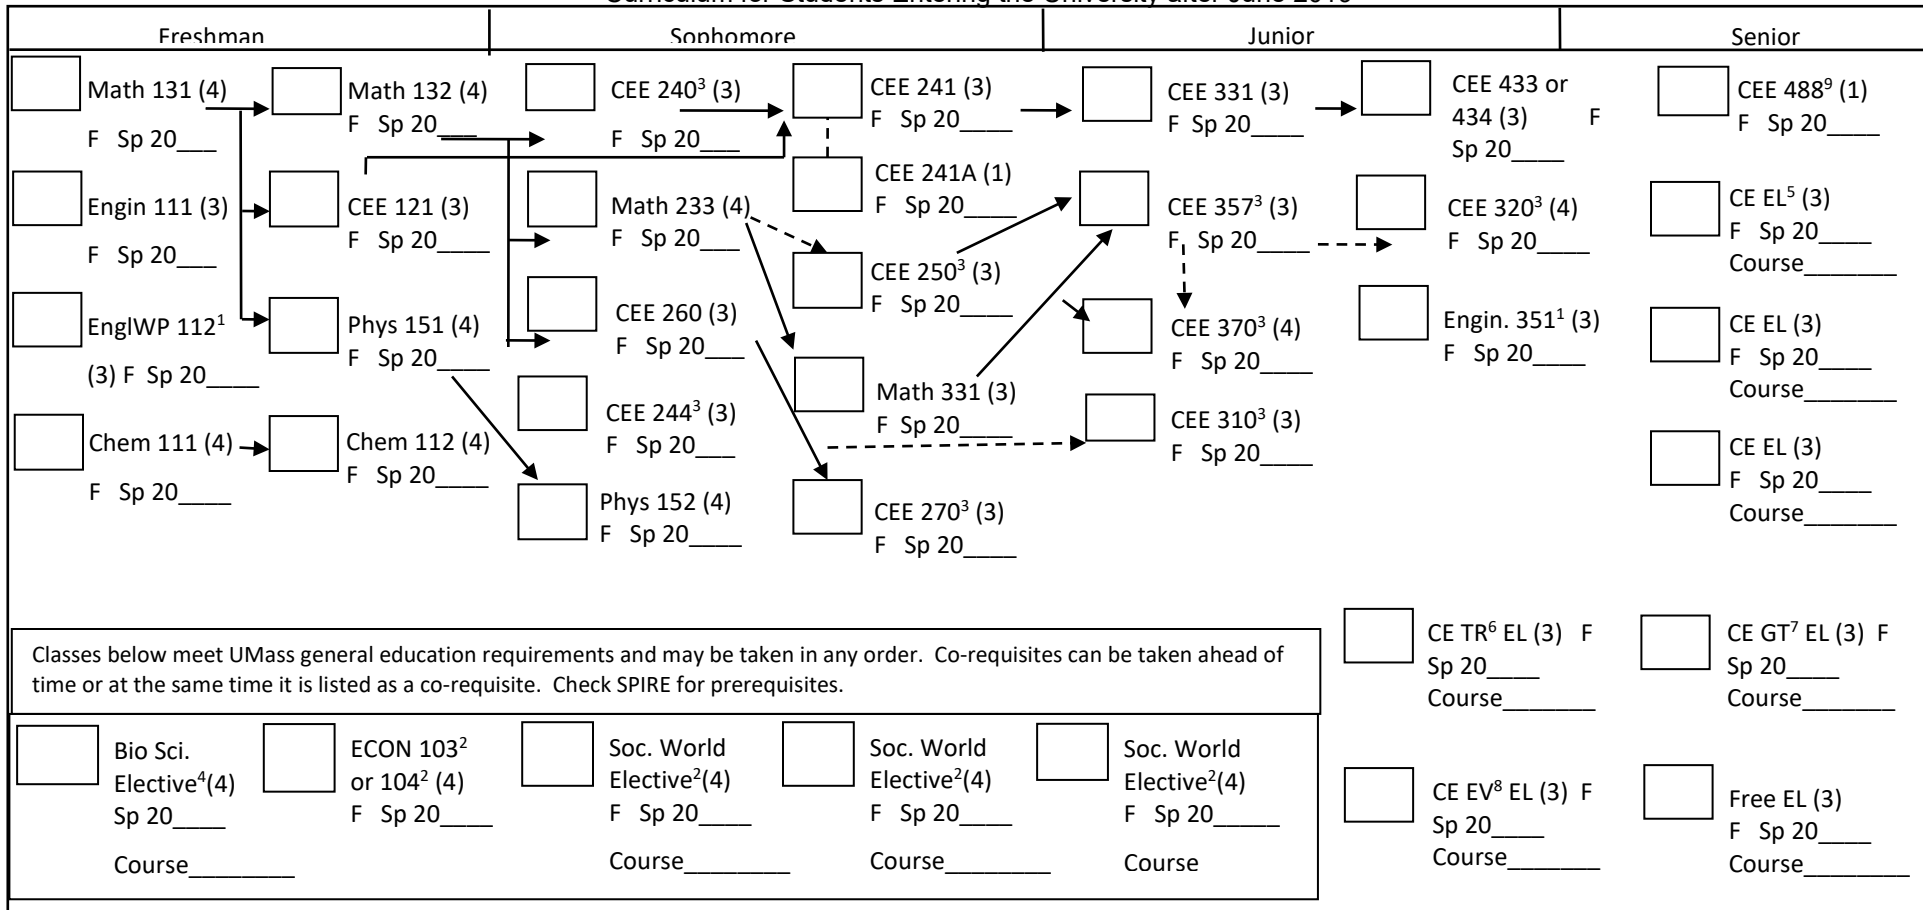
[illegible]

| Freshman | Sophomore | Junior | Senior |
|---|---|---|---|

Math 131 (4) F Sp 20___

Engin 111 (3) F Sp 20___

EnglWP 112$^1$ (3) F Sp 20____

Chem 111 (4) F Sp 20____

Math 132 (4) F Sp 20____

CEE 121 (3) F Sp 20____

Phys 151 (4) F Sp 20____

Chem 112 (4) F Sp 20____

CEE 240$^3$ (3) F Sp 20____

Math 233 (4) F Sp 20____

CEE 260 (3) F Sp 20____

CEE 244$^3$ (3) F Sp 20____

Phys 152 (4) F Sp 20____

CEE 241 (3) F Sp 20____

CEE 241A (1) F Sp 20____

CEE 250$^3$ (3) F Sp 20____

Math 331 (3) F Sp 20____

CEE 270$^3$ (3) F Sp 20____

CEE 331 (3) F Sp 20____

CEE 357$^3$ (3) F Sp 20____

CEE 370$^3$ (4) F Sp 20____

CEE 310$^3$ (3) F Sp 20____

CEE 433 or 434 (3) F Sp 20____

CEE 320$^3$ (4) F Sp 20____

Engin. 351$^1$ (3) F Sp 20____

CEE 488$^9$ (1) F Sp 20____

CE EL$^5$ (3) F Sp 20____ Course_______

CE EL (3) F Sp 20____ Course_______

CE EL (3) F Sp 20____ Course_______

Classes below meet UMass general education requirements and may be taken in any order. Co-requisites can be taken ahead of time or at the same time it is listed as a co-requisite. Check SPIRE for prerequisites.

CE TR$^6$ EL (3) F Sp 20____ Course_______

CE GT$^7$ EL (3) F Sp 20____ Course_______

Bio Sci. Elective$^4$(4) Sp 20____ Course________

ECON 103$^2$ or 104$^2$ (4) F Sp 20____

Soc. World Elective$^2$(4) F Sp 20____ Course________

Soc. World Elective$^2$(4) F Sp 20____ Course________

Soc. World Elective$^2$(4) F Sp 20_____ Course

CE EV$^8$ EL (3) F Sp 20____ Course_______

Free EL (3) F Sp 20____ Course_______